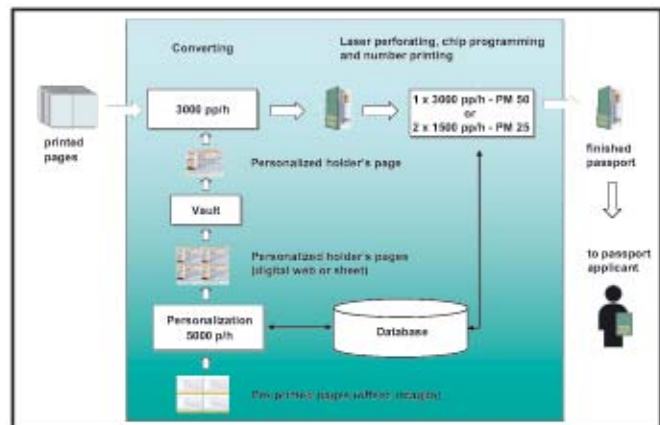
Converting

Laser perforating, chip programming and number printing

printed pages

3000 pp/h

1 x 3000 pp/h - PM 50
or
2 x 1500 pp/h - PM 25

finished passport

Personalized holder's page

Vault

Personalized holder's pages (digital web or sheet)

to passport applicant

Personalization
5000 p/h

Database

Pre-printed pages (offset, intaglio)